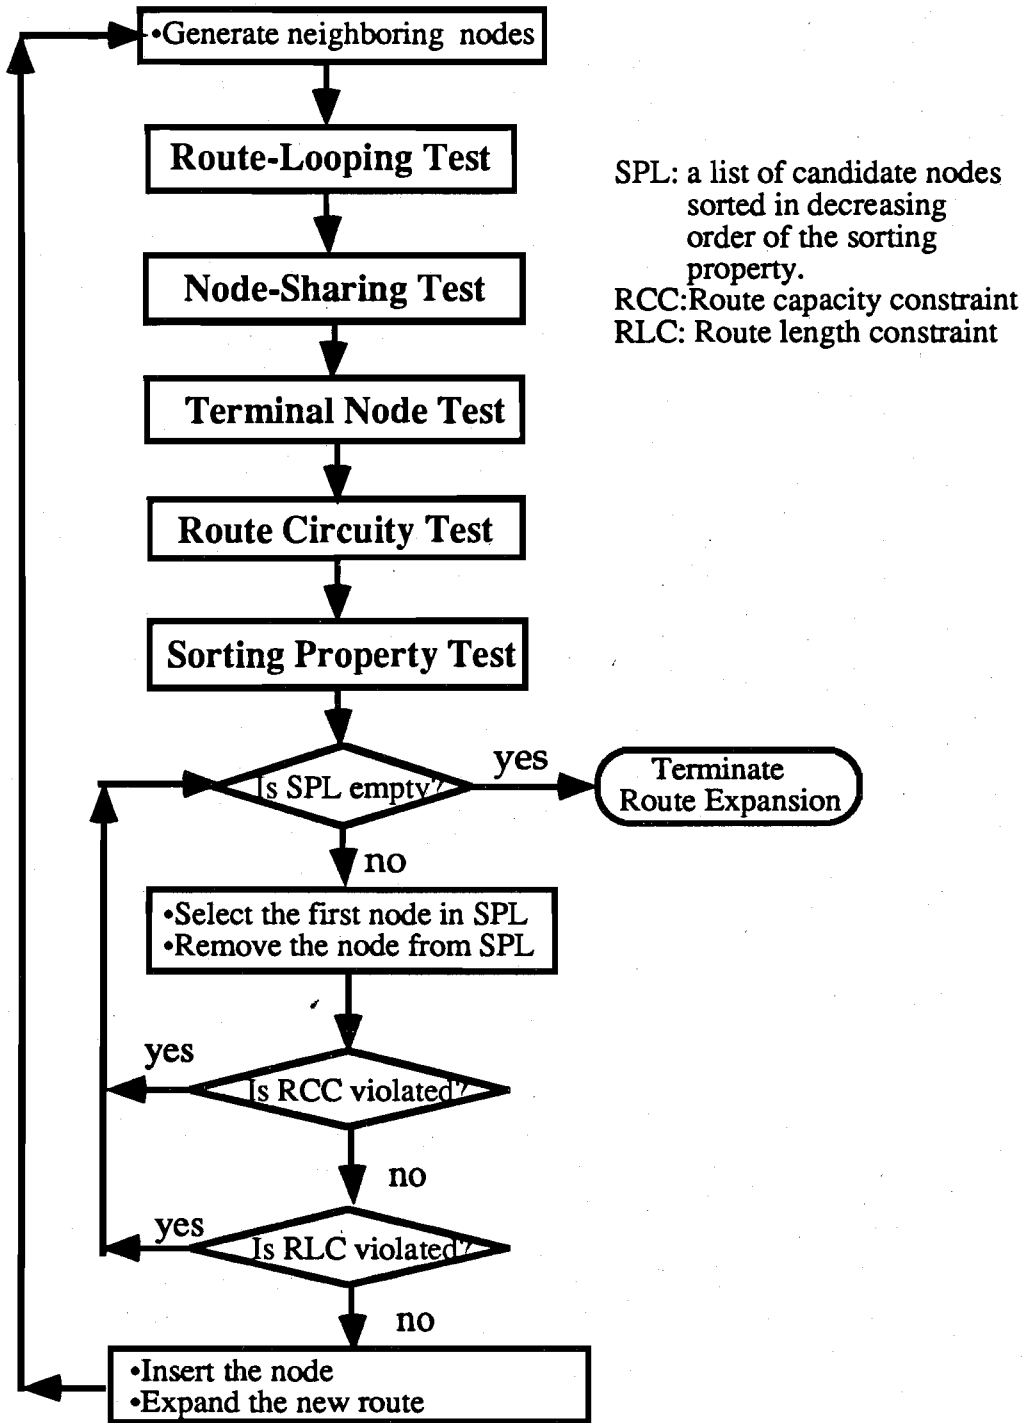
•Generate neighboring nodes

Route-Looping Test

SPL: a list of candidate nodes sorted in decreasing order of the sorting property.
RCC:Route capacity constraint
RLC: Route length constraint

Node-Sharing Test

Terminal Node Test

Route Circuity Test

Sorting Property Test

Is SPL empty?

yes

Terminate Route Expansion

no

•Select the first node in SPL
•Remove the node from SPL

yes

Is RCC violated?

no

yes

Is RLC violated?

no

•Insert the node
•Expand the new route